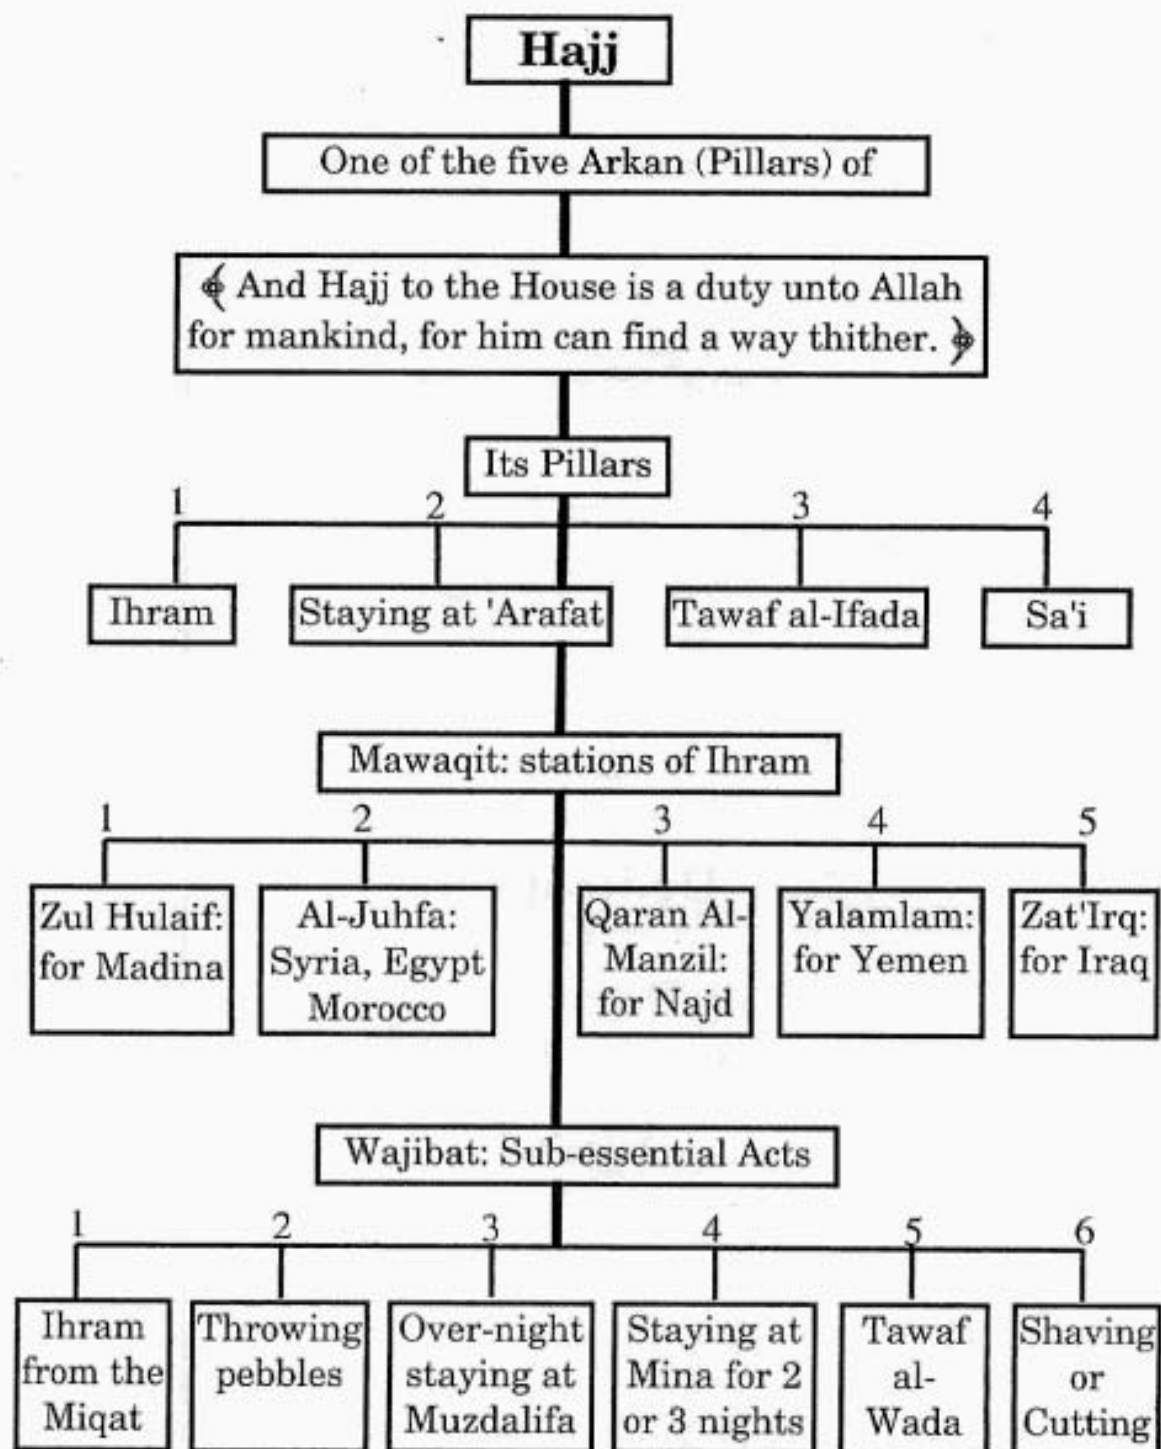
Hajj

One of the five Arkan (Pillars) of

﴾ And Hajj to the House is a duty unto Allah for mankind, for him can find a way thither. ﴿

Its Pillars

1 Ihram

2 Staying at 'Arafat

3 Tawaf al-Ifada

4 Sa'i

Mawaqit: stations of Ihram

1 Zul Hulaif: for Madina

2 Al-Juhfa: Syria, Egypt Morocco

3 Qaran Al-Manzil: for Najd

4 Yalamlam: for Yemen

5 Zat'Irq: for Iraq

Wajibat: Sub-essential Acts

1 Ihram from the Miqat

2 Throwing pebbles

3 Over-night staying at Muzdalifa

4 Staying at Mina for 2 or 3 nights

5 Tawaf al-Wada

6 Shaving or Cutting